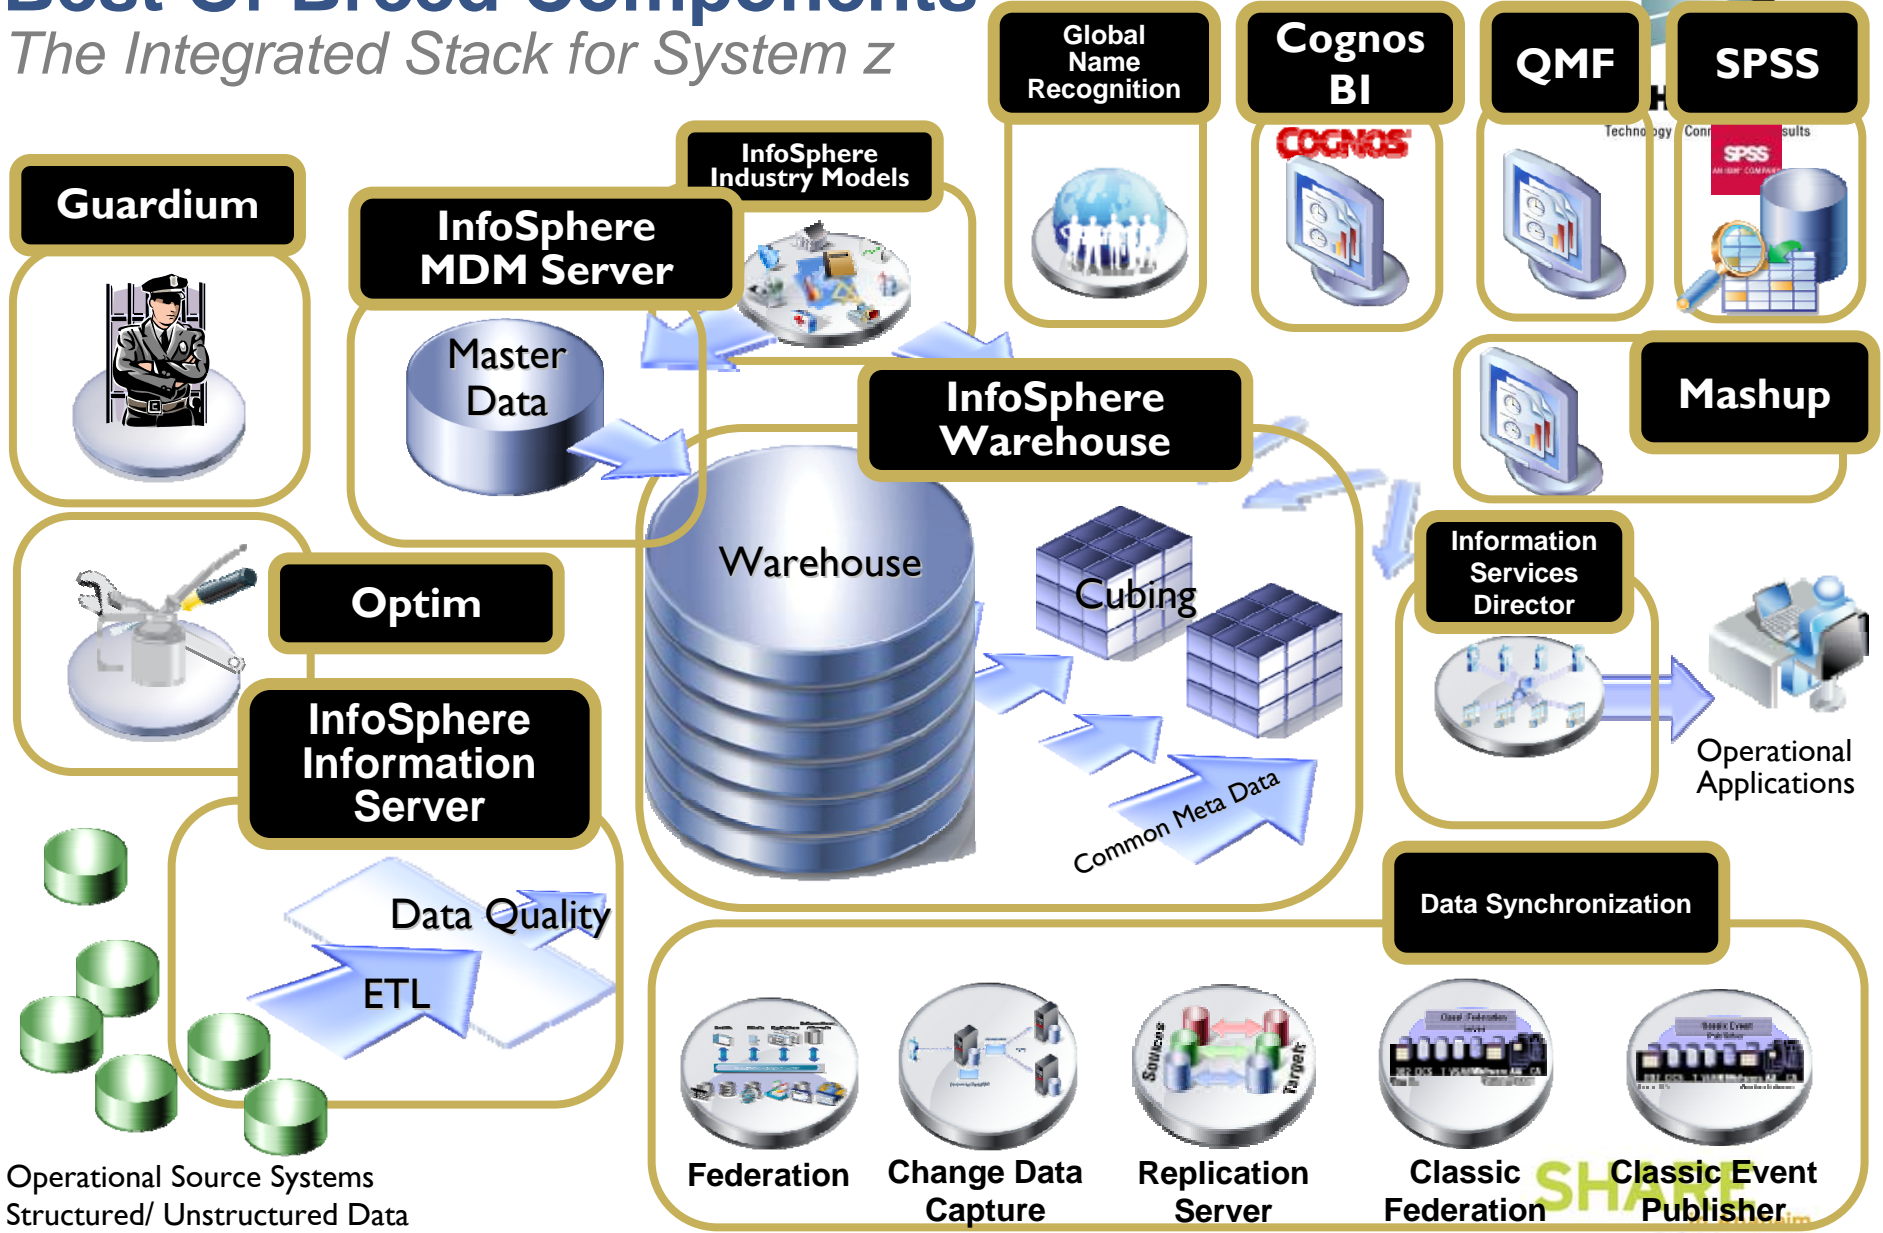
Best Of Breed Components
The Integrated Stack for System z

Global Name Recognition

Cognos BI

COGNOS

QMF

SPSS

Technology Conn sults

SPSS

Guardium

InfoSphere Industry Models

InfoSphere MDM Server

Master Data

InfoSphere Warehouse

Mashup

Warehouse

Cubing

Information Services Director

Optim

Operational Applications

InfoSphere Information Server

Common Meta Data

Data Quality

ETL

Data Synchronization

Federation

Change Data Capture

Sources

Targets

Replication Server

Classic Federation

Classic Event Publisher

SHARE

Operational Source Systems
Structured/ Unstructured Data